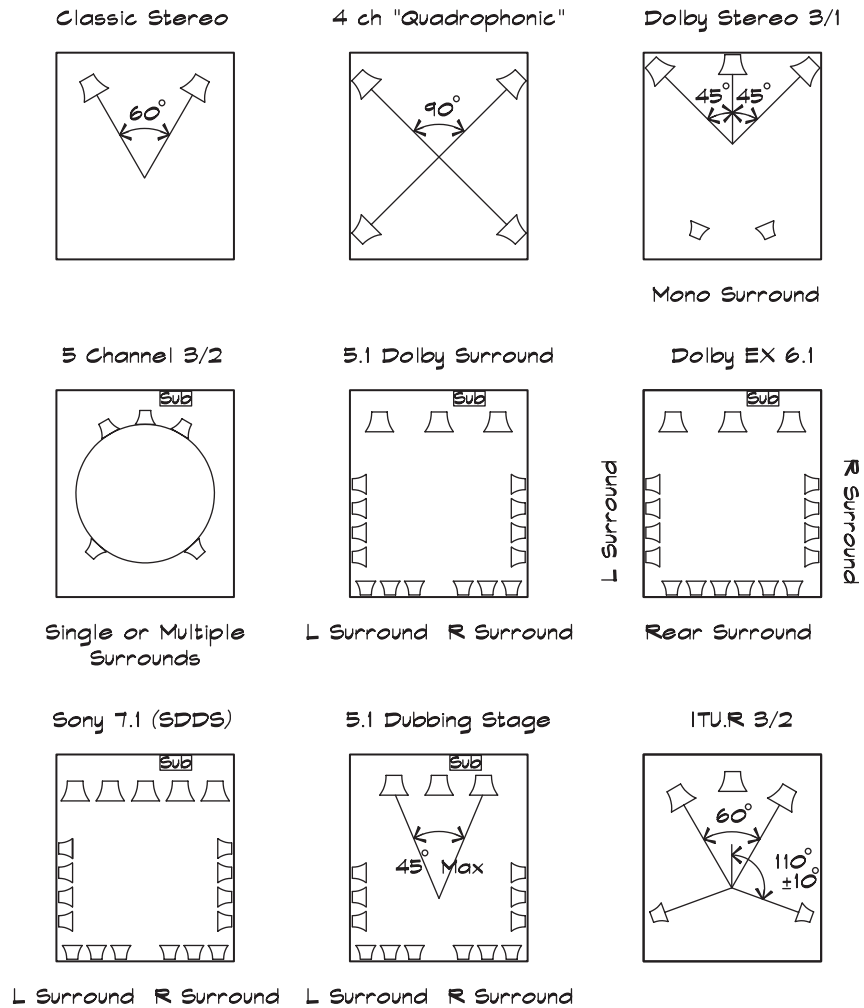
Classic Stereo

60°

4 ch "Quadrophonic"

90°

Dolby Stereo 3/1

45° 45°

Mono Surround

5 Channel 3/2

Sub

Single or Multiple Surrounds

5.1 Dolby Surround

Sub

L Surround R Surround

Dolby EX 6.1

Sub

L Surround

R Surround

Rear Surround

Sony 7.1 (SDDS)

Sub

L Surround R Surround

5.1 Dubbing Stage

Sub

45° Max

L Surround R Surround

ITU.R 3/2

60°

110° ±10°